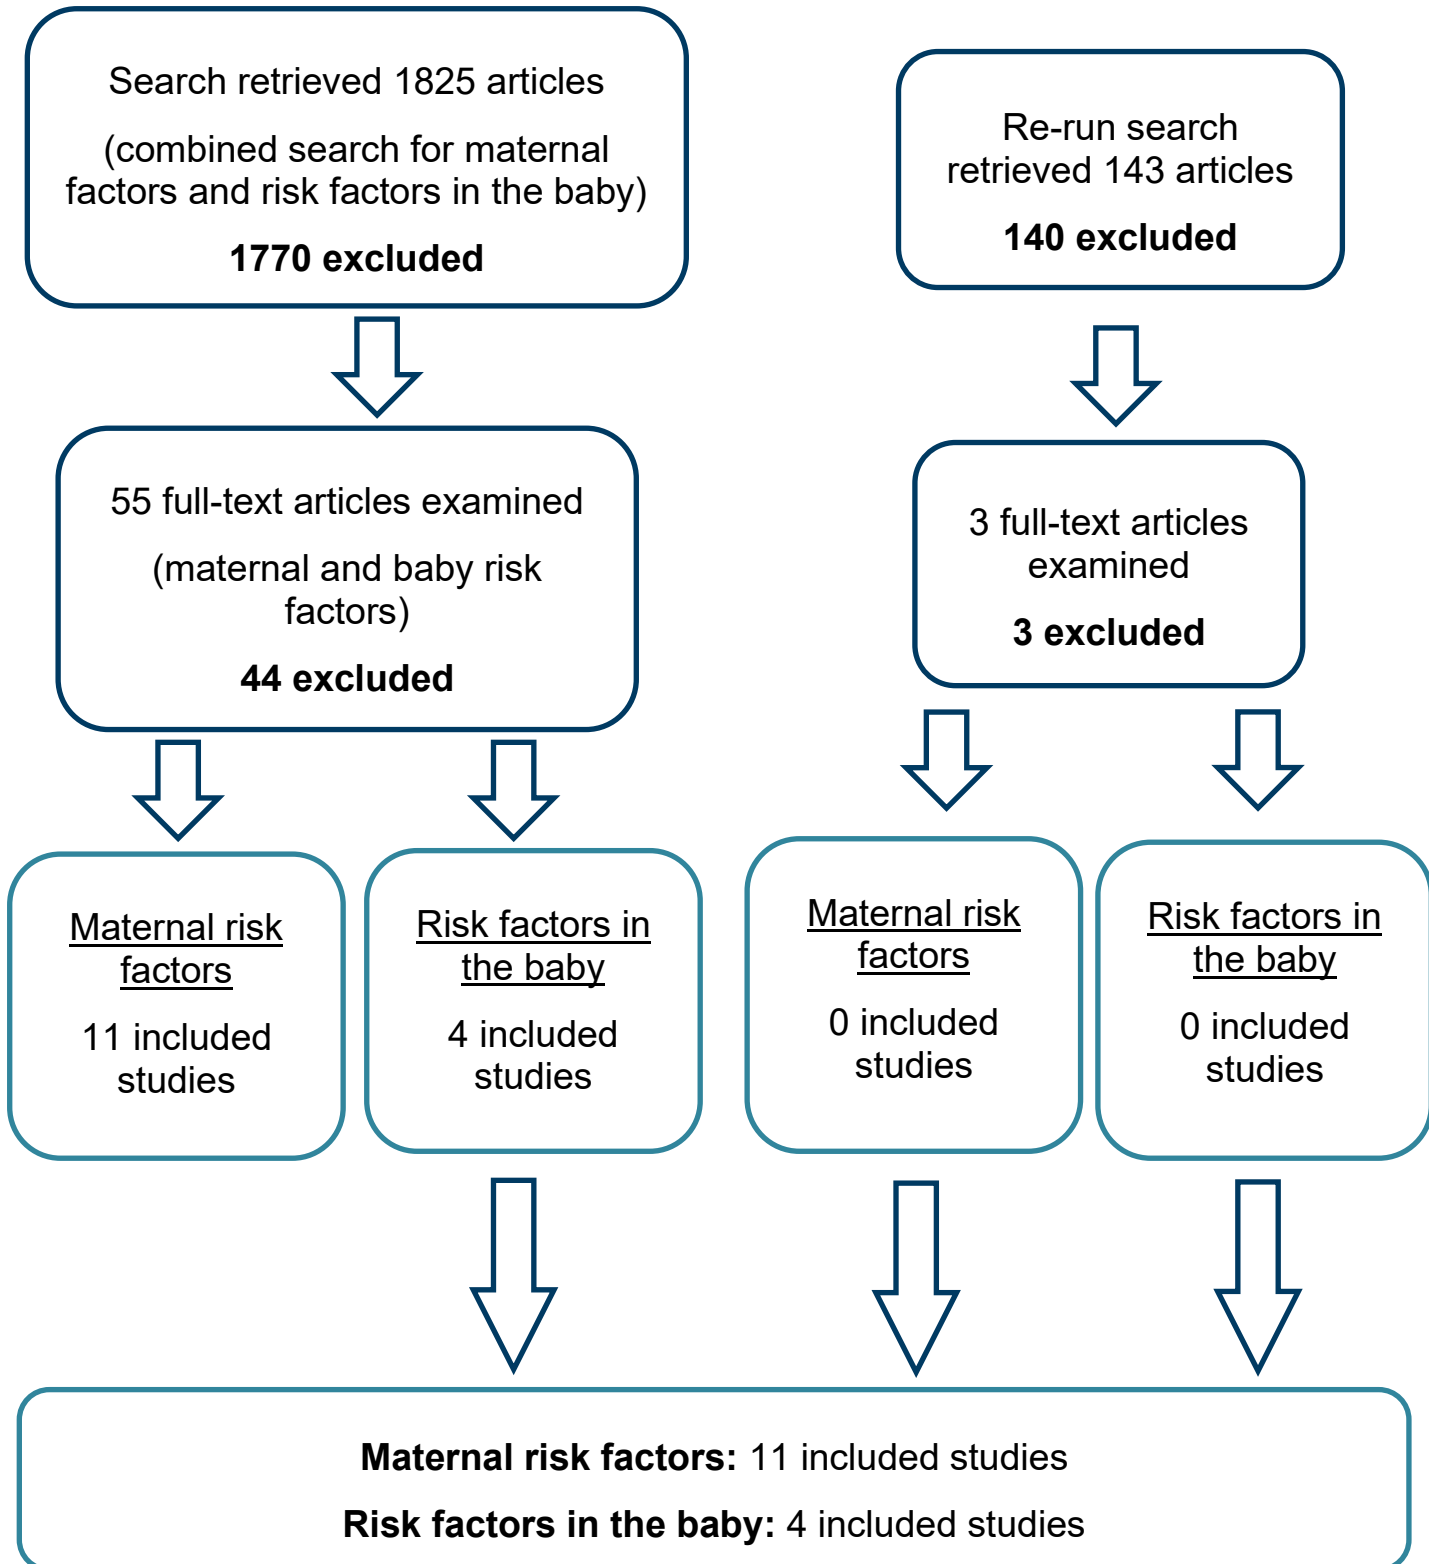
Search retrieved 1825 articles

(combined search for maternal factors and risk factors in the baby)

**1770 excluded**

Re-run search retrieved 143 articles

**140 excluded**

55 full-text articles examined

(maternal and baby risk factors)

**44 excluded**

3 full-text articles examined

**3 excluded**

Maternal risk factors

11 included studies

Risk factors in the baby

4 included studies

Maternal risk factors

0 included studies

Risk factors in the baby

0 included studies

**Maternal risk factors:** 11 included studies

**Risk factors in the baby:** 4 included studies